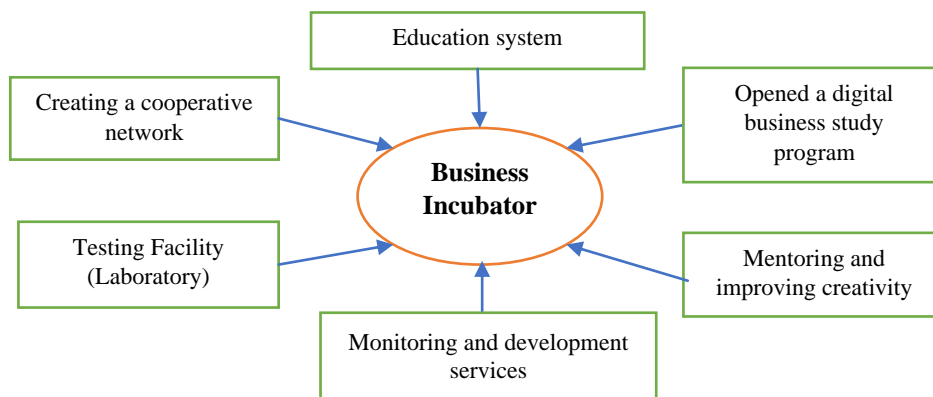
Education system

Creating a cooperative network

Opened a digital business study program

Business Incubator

Testing Facility (Laboratory)

Mentoring and improving creativity

Monitoring and development services